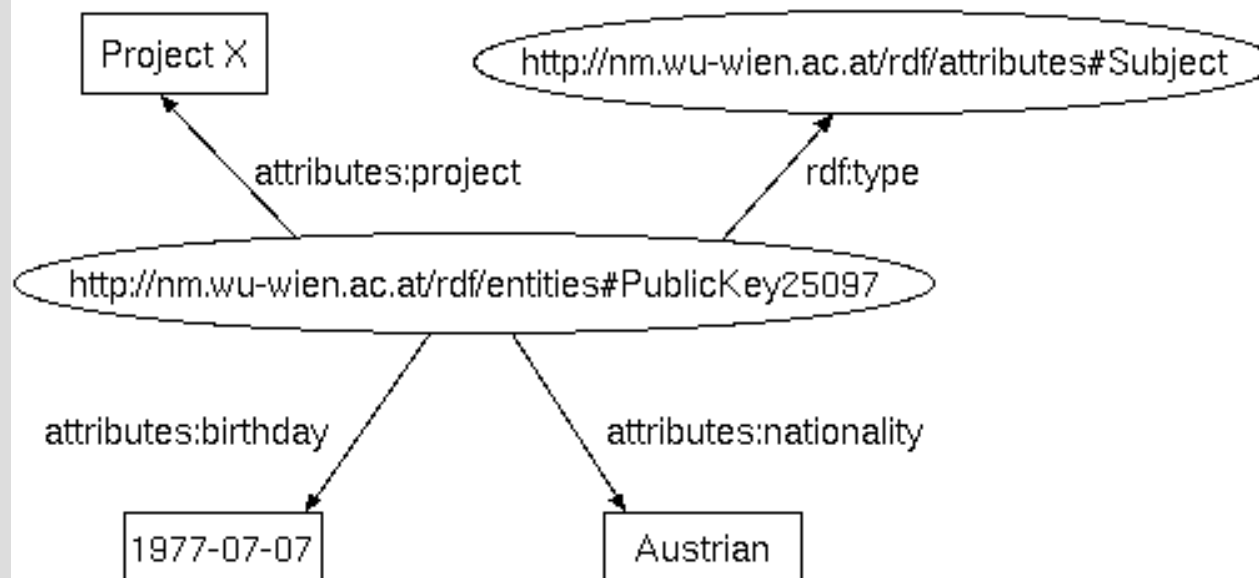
Project X

http://nm.wu-wien.ac.at/rdf/attributes#Subject

attributes:project

rdf:type

http://nm.wu-wien.ac.at/rdf/entities#PublicKey25097

attributes:birthday

attributes:nationality

1977-07-07

Austrian